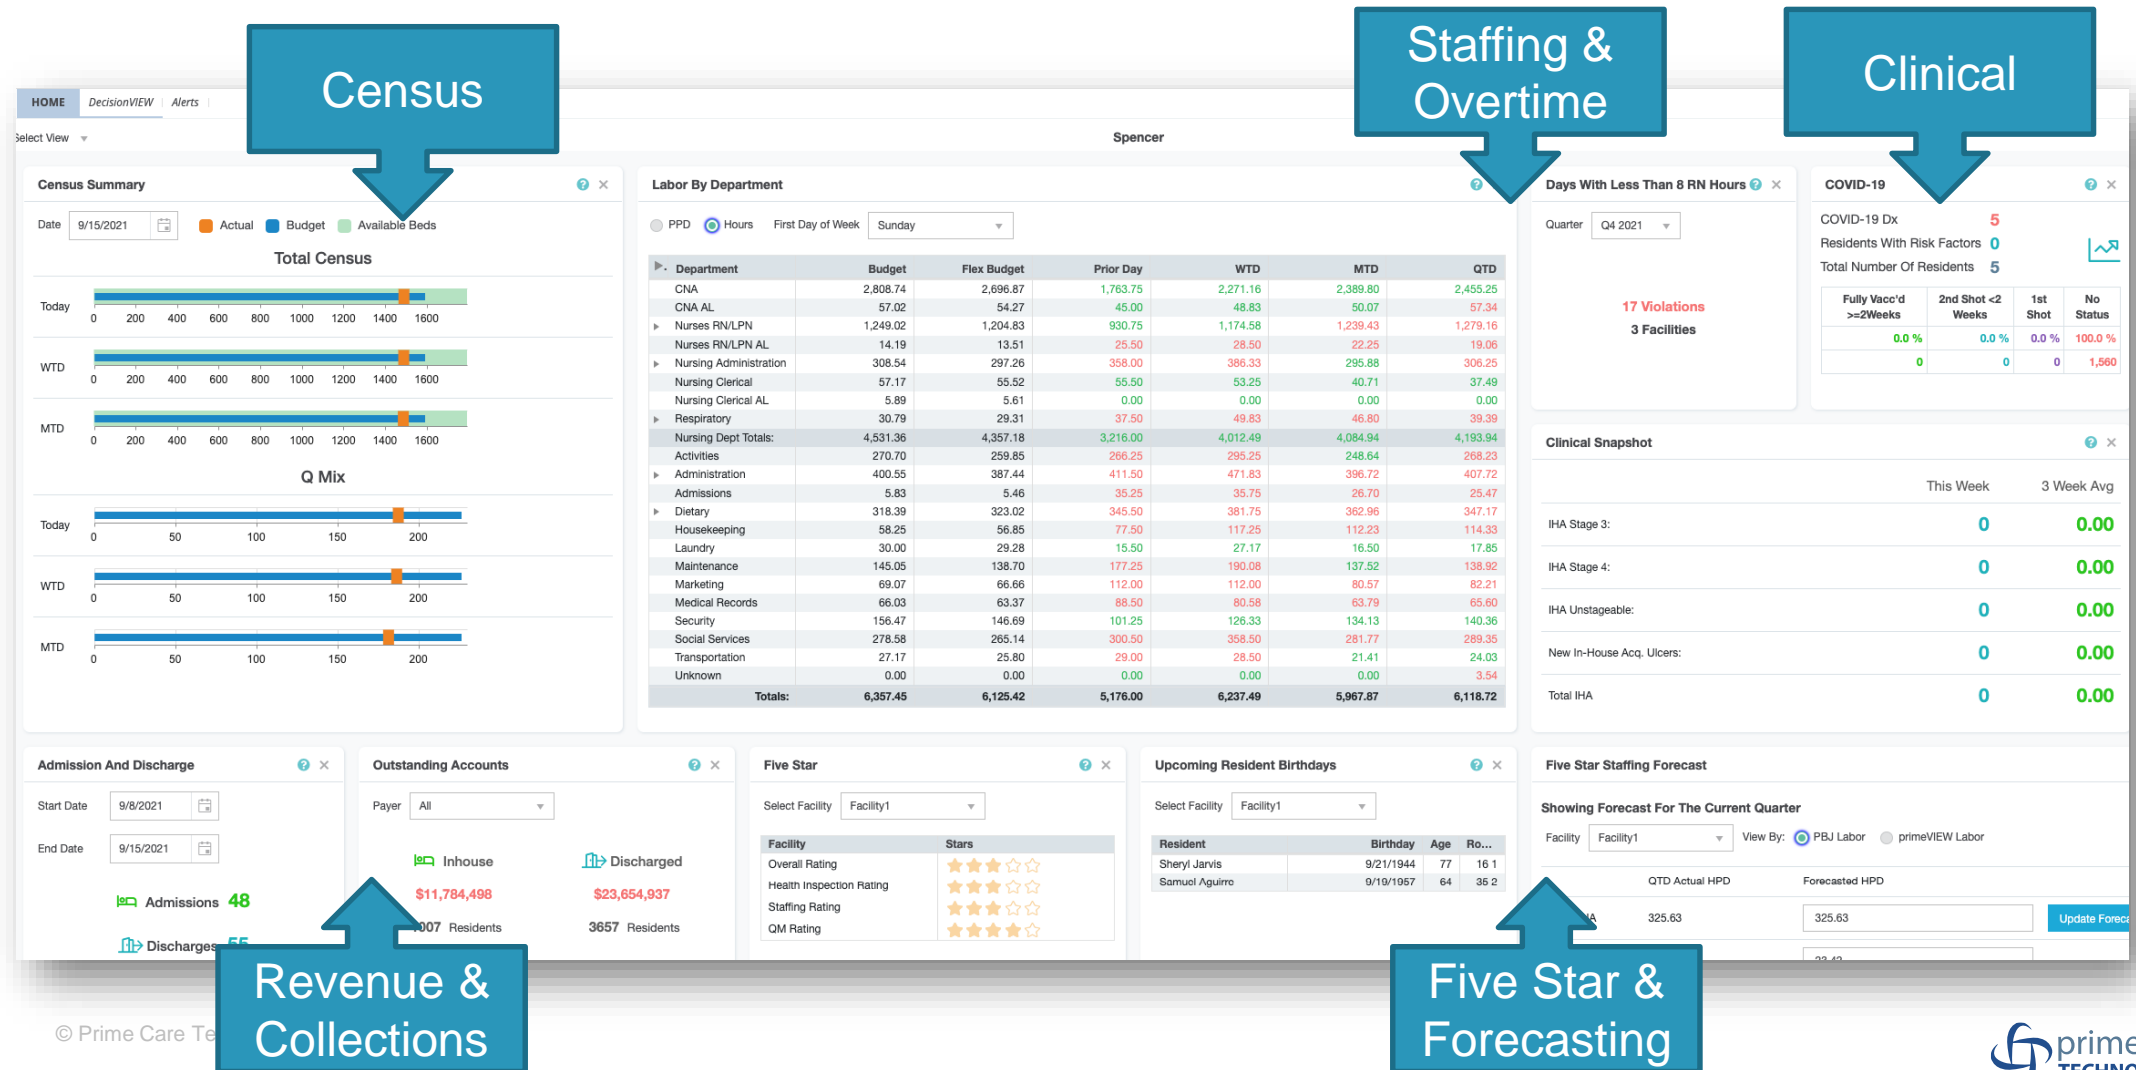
Census

Staffing & Overtime

Clinical

HOME DecisionVIEW Alerts

Select View

Spencer

Census Summary

Date 9/15/2021 Actual Budget Available Beds

Total Census

Today 0 200 400 600 800 1000 1200 1400 1600

WTD 0 200 400 600 800 1000 1200 1400 1600

MTD 0 200 400 600 800 1000 1200 1400 1600

Q Mix

Today 0 50 100 150 200

WTD 0 50 100 150 200

MTD 0 50 100 150 200

Labor By Department

PPD Hours First Day of Week Sunday

| Department | Budget | Flex Budget | Prior Day | WTD | MTD | QTD |
|---|---|---|---|---|---|---|
| CNA | 2,808.74 | 2,696.87 | 1,763.75 | 2,271.16 | 2,389.80 | 2,455.25 |
| CNA AL | 57.02 | 54.27 | 45.00 | 48.83 | 50.07 | 57.34 |
| Nurses RN/LPN | 1,249.02 | 1,204.83 | 930.75 | 1,174.58 | 1,239.43 | 1,279.16 |
| Nurses RN/LPN AL | 14.19 | 13.51 | 25.50 | 28.50 | 22.25 | 19.06 |
| Nursing Administration | 308.54 | 297.26 | 358.00 | 386.33 | 295.88 | 306.25 |
| Nursing Clerical | 57.17 | 55.52 | 55.50 | 53.25 | 40.71 | 37.49 |
| Nursing Clerical AL | 5.89 | 5.61 | 0.00 | 0.00 | 0.00 | 0.00 |
| Respiratory | 30.79 | 29.31 | 37.50 | 49.83 | 46.80 | 39.39 |
| Nursing Dept Totals: | 4,531.36 | 4,357.18 | 3,216.00 | 4,012.49 | 4,084.94 | 4,193.94 |
| Activities | 270.70 | 259.85 | 266.25 | 295.25 | 248.64 | 268.23 |
| Administration | 400.55 | 387.44 | 411.50 | 471.83 | 396.72 | 407.72 |
| Admissions | 5.83 | 5.46 | 35.25 | 35.75 | 26.70 | 25.47 |
| Dietary | 318.39 | 323.02 | 345.50 | 381.75 | 362.96 | 347.17 |
| Housekeeping | 58.25 | 56.85 | 77.50 | 117.25 | 112.23 | 114.33 |
| Laundry | 30.00 | 29.28 | 15.50 | 27.17 | 16.50 | 17.85 |
| Maintenance | 145.05 | 138.70 | 177.25 | 190.08 | 137.52 | 138.92 |
| Marketing | 69.07 | 66.66 | 112.00 | 112.00 | 80.57 | 82.21 |
| Medical Records | 66.03 | 63.37 | 88.50 | 80.58 | 63.79 | 65.60 |
| Security | 156.47 | 146.69 | 101.25 | 126.33 | 134.13 | 140.36 |
| Social Services | 278.58 | 265.14 | 300.50 | 358.50 | 281.77 | 289.35 |
| Transportation | 27.17 | 25.80 | 29.00 | 28.50 | 21.41 | 24.03 |
| Unknown | 0.00 | 0.00 | 0.00 | 0.00 | 0.00 | 3.54 |
| Totals: | 6,357.45 | 6,125.42 | 5,176.00 | 6,237.49 | 5,967.87 | 6,118.72 |

Days With Less Than 8 RN Hours

Quarter Q4 2021

17 Violations
3 Facilities

COVID-19

COVID-19 Dx 5
Residents With Risk Factors 0
Total Number Of Residents 5

| Fully Vacc'd >=2Weeks | 2nd Shot <2 Weeks | 1st Shot | No Status |
|---|---|---|---|
| 0.0 % | 0.0 % | 0.0 % | 100.0 % |
| 0 | 0 | 0 | 1,560 |

Clinical Snapshot

| | This Week | 3 Week Avg |
|---|---|---|
| IHA Stage 3: | 0 | 0.00 |
| IHA Stage 4: | 0 | 0.00 |
| IHA Unstageable: | 0 | 0.00 |
| New In-House Acq. Ulcers: | 0 | 0.00 |
| Total IHA | 0 | 0.00 |

Admission And Discharge

Start Date 9/8/2021
End Date 9/15/2021

Admissions 48
Discharges 55

Outstanding Accounts

Payer All

Inhouse Discharged
$11,784,498 $23,654,937
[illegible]007 Residents 3657 Residents

Five Star

Select Facility Facility1

| Facility | Stars |
|---|---|
| Overall Rating | |
| Health Inspection Rating | |
| Staffing Rating | |
| QM Rating | |

Upcoming Resident Birthdays

Select Facility Facility1

| Resident | Birthday | Age | Ro... |
|---|---|---|---|
| Sheryl Jarvis | 9/21/1944 | 77 | 16 1 |
| Samuel Aguirre | 9/19/1957 | 64 | 35 2 |

Five Star Staffing Forecast

Showing Forecast For The Current Quarter

Facility Facility1 View By: PBJ Labor primeVIEW Labor

QTD Actual HPD Forecasted HPD
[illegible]A 325.63 325.63 Update Foreca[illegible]

Revenue & Collections

Five Star & Forecasting

© Prime Care Te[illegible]

prime